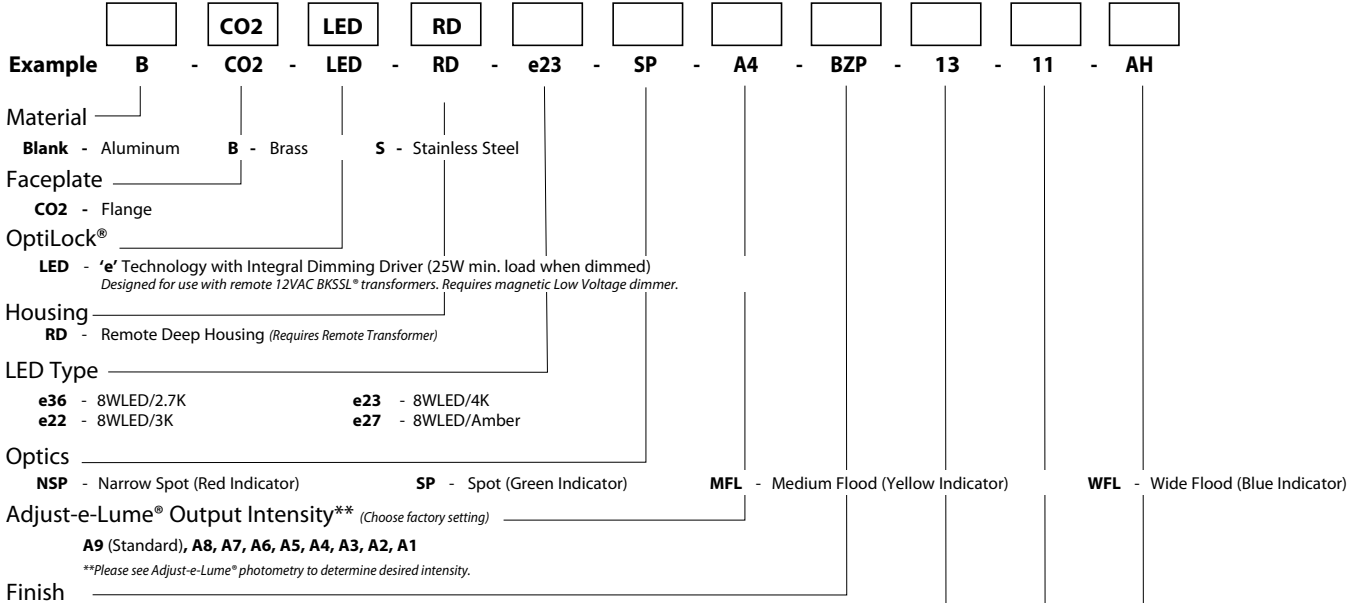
| | CO2 | LED | RD | | | | | | | |
|---|---|---|---|---|---|---|---|---|---|---|

**Example** B - CO2 - LED - RD - e23 - SP - A4 - BZP - 13 - 11 - AH

Material

**Blank** - Aluminum **B** - Brass **S** - Stainless Steel

Faceplate

**CO2** - Flange

OptiLock®

**LED** - **'e'** Technology with Integral Dimming Driver (25W min. load when dimmed)
*Designed for use with remote 12VAC BKSSL® transformers. Requires magnetic Low Voltage dimmer.*

Housing

**RD** - Remote Deep Housing *(Requires Remote Transformer)*

LED Type

**e36** - 8WLED/2.7K **e23** - 8WLED/4K
**e22** - 8WLED/3K **e27** - 8WLED/Amber

Optics

**NSP** - Narrow Spot (Red Indicator) **SP** - Spot (Green Indicator) **MFL** - Medium Flood (Yellow Indicator) **WFL** - Wide Flood (Blue Indicator)

Adjust-e-Lume® Output Intensity** *(Choose factory setting)*

**A9** (Standard)**, A8, A7, A6, A5, A4, A3, A2, A1**

*\*\*Please see Adjust-e-Lume® photometry to determine desired intensity.*

Finish